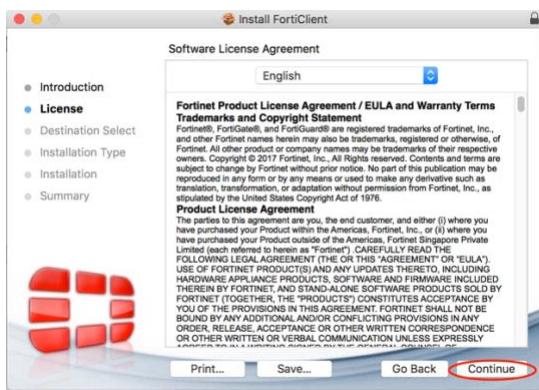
Install FortiClient

Software License Agreement

Introduction
License
Destination Select
Installation Type
Installation
Summary

English

Fortinet Product License Agreement / EULA and Warranty Terms
Trademarks and Copyright Statement
Fortinet®, FortiGate®, and FortiGuard® are registered trademarks of Fortinet, Inc., and other Fortinet names herein may also be trademarks, registered or otherwise, of Fortinet. All other product or company names may be trademarks of their respective owners. Copyright © 2017 Fortinet, Inc., All Rights reserved. Contents and terms are subject to change by Fortinet without prior notice. No part of this publication may be reproduced in any form or by any means or used to make any derivative such as translation, transformation, or adaptation without permission from Fortinet, Inc., as stipulated by the United States Copyright Act of 1976.
Product License Agreement
The parties to this agreement are you, the end customer, and either (i) where you have purchased your Product within the Americas, Fortinet, Inc., or (ii) where you have purchased your Product outside of the Americas, Fortinet Singapore Private Limited (each referred to herein as "Fortinet") .CAREFULLY READ THE FOLLOWING LEGAL AGREEMENT (THE OR THIS "AGREEMENT" OR "EULA"). USE OF FORTINET PRODUCT(S) AND ANY UPDATES THERETO, INCLUDING HARDWARE APPLIANCE PRODUCTS, SOFTWARE AND FIRMWARE INCLUDED THEREIN BY FORTINET, AND STAND-ALONE SOFTWARE PRODUCTS SOLD BY FORTINET (TOGETHER, THE "PRODUCTS") CONSTITUTES ACCEPTANCE BY YOU OF THE PROVISIONS IN THIS AGREEMENT. FORTINET SHALL NOT BE BOUND BY ANY ADDITIONAL AND/OR CONFLICTING PROVISIONS IN ANY ORDER, RELEASE, ACCEPTANCE OR OTHER WRITTEN CORRESPONDENCE OR OTHER WRITTEN OR VERBAL COMMUNICATION UNLESS EXPRESSLY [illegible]

Print...
Save...
Go Back
Continue